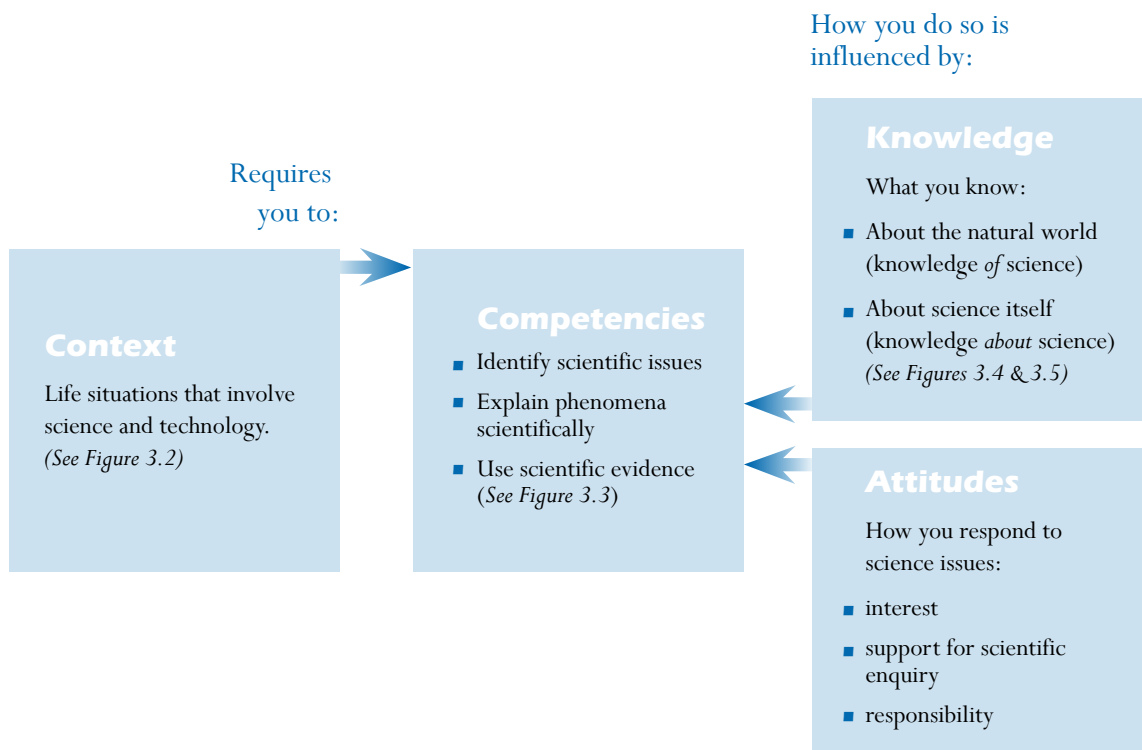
Context

Life situations that involve science and technology. *(See Figure 3.2)*

Requires you to:

Competencies

- Identify scientific issues
- Explain phenomena scientifically
- Use scientific evidence (*See Figure 3.3*)

How you do so is influenced by:

Knowledge

What you know:

- About the natural world (knowledge *of* science)
- About science itself (knowledge *about* science) *(See Figures 3.4 & 3.5)*

Attitudes

How you respond to science issues:

- interest
- support for scientific enquiry
- responsibility